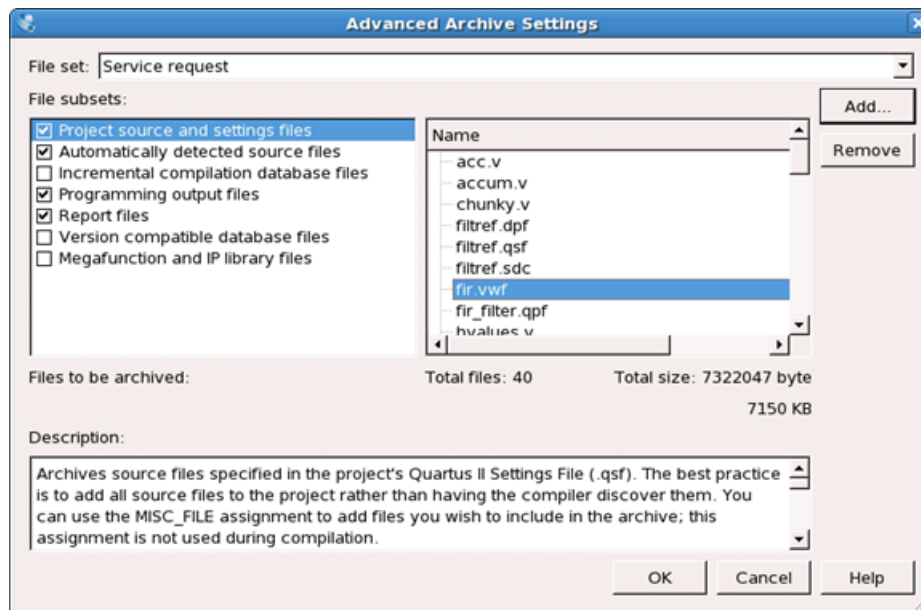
Advanced Archive Settings

File set: Service request

File subsets:

☑ Project source and settings files
☑ Automatically detected source files
☐ Incremental compilation database files
☑ Programming output files
☑ Report files
☐ Version compatible database files
☐ Megafunction and IP library files

Name
acc.v
accum.v
chunky.v
filtref.dpf
filtref.qsf
filtref.sdc
fir.vwf
fir_filter.qpf
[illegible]

Add...
Remove

Files to be archived:
Total files: 40
Total size: 7322047 byte
7150 KB

Description:

Archives source files specified in the project's Quartus II Settings File (.qsf). The best practice is to add all source files to the project rather than having the compiler discover them. You can use the MISC_FILE assignment to add files you wish to include in the archive; this assignment is not used during compilation.

OK
Cancel
Help